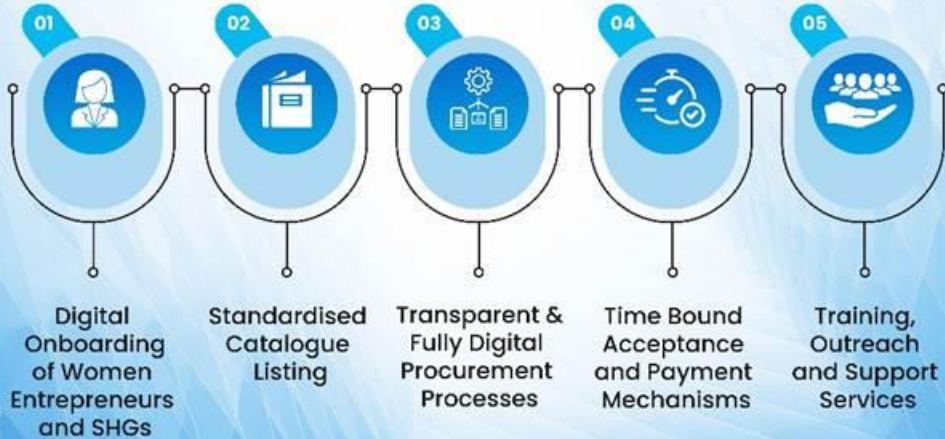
01

Digital Onboarding of Women Entrepreneurs and SHGs

02

Standardised Catalogue Listing

03

Transparent & Fully Digital Procurement Processes

04

Time Bound Acceptance and Payment Mechanisms

05

Training, Outreach and Support Services